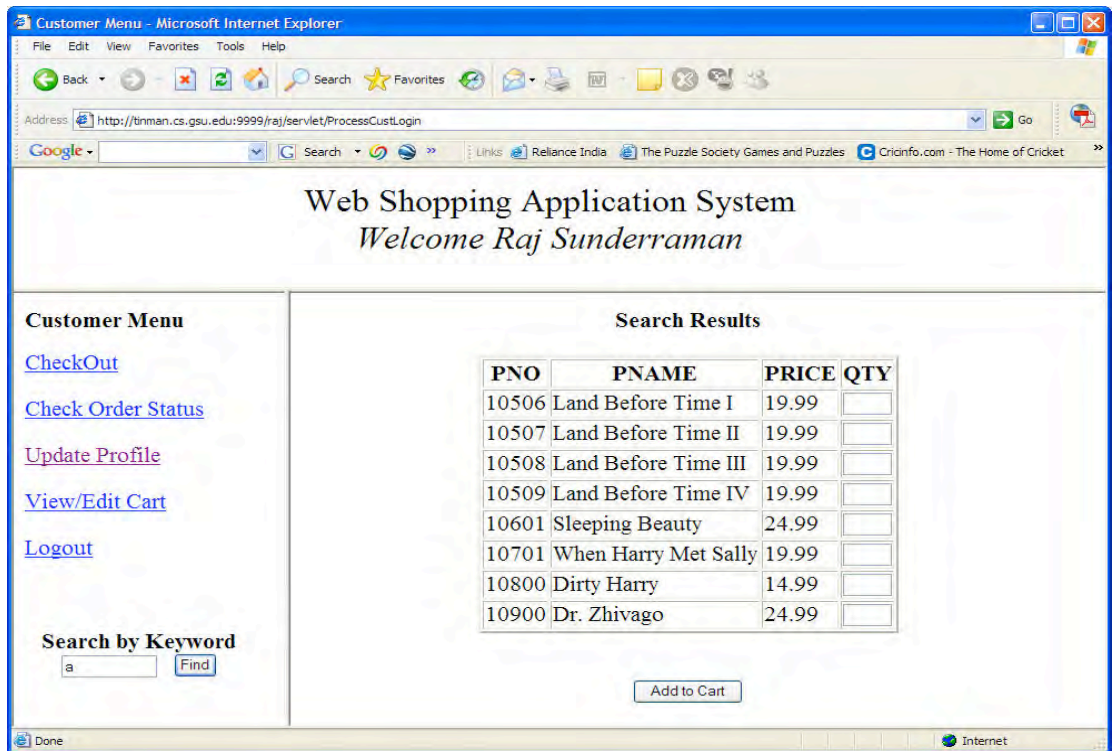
Customer Menu - Microsoft Internet Explorer

File Edit View Favorites Tools Help

Back Search Favorites

Address http://tinman.cs.gsu.edu:9999/raj/servlet/ProcessCustLogin Go

Google Search Links Reliance India The Puzzle Society Games and Puzzles Cricinfo.com - The Home of Cricket

Web Shopping Application System
Welcome Raj Sunderraman

Customer Menu

CheckOut

Check Order Status

Update Profile

View/Edit Cart

Logout

Search by Keyword
a Find

Search Results

| PNO | PNAME | PRICE | QTY |
|---|---|---|---|
| 10506 | Land Before Time I | 19.99 | |
| 10507 | Land Before Time II | 19.99 | |
| 10508 | Land Before Time III | 19.99 | |
| 10509 | Land Before Time IV | 19.99 | |
| 10601 | Sleeping Beauty | 24.99 | |
| 10701 | When Harry Met Sally | 19.99 | |
| 10800 | Dirty Harry | 14.99 | |
| 10900 | Dr. Zhivago | 24.99 | |

Add to Cart

Done Internet